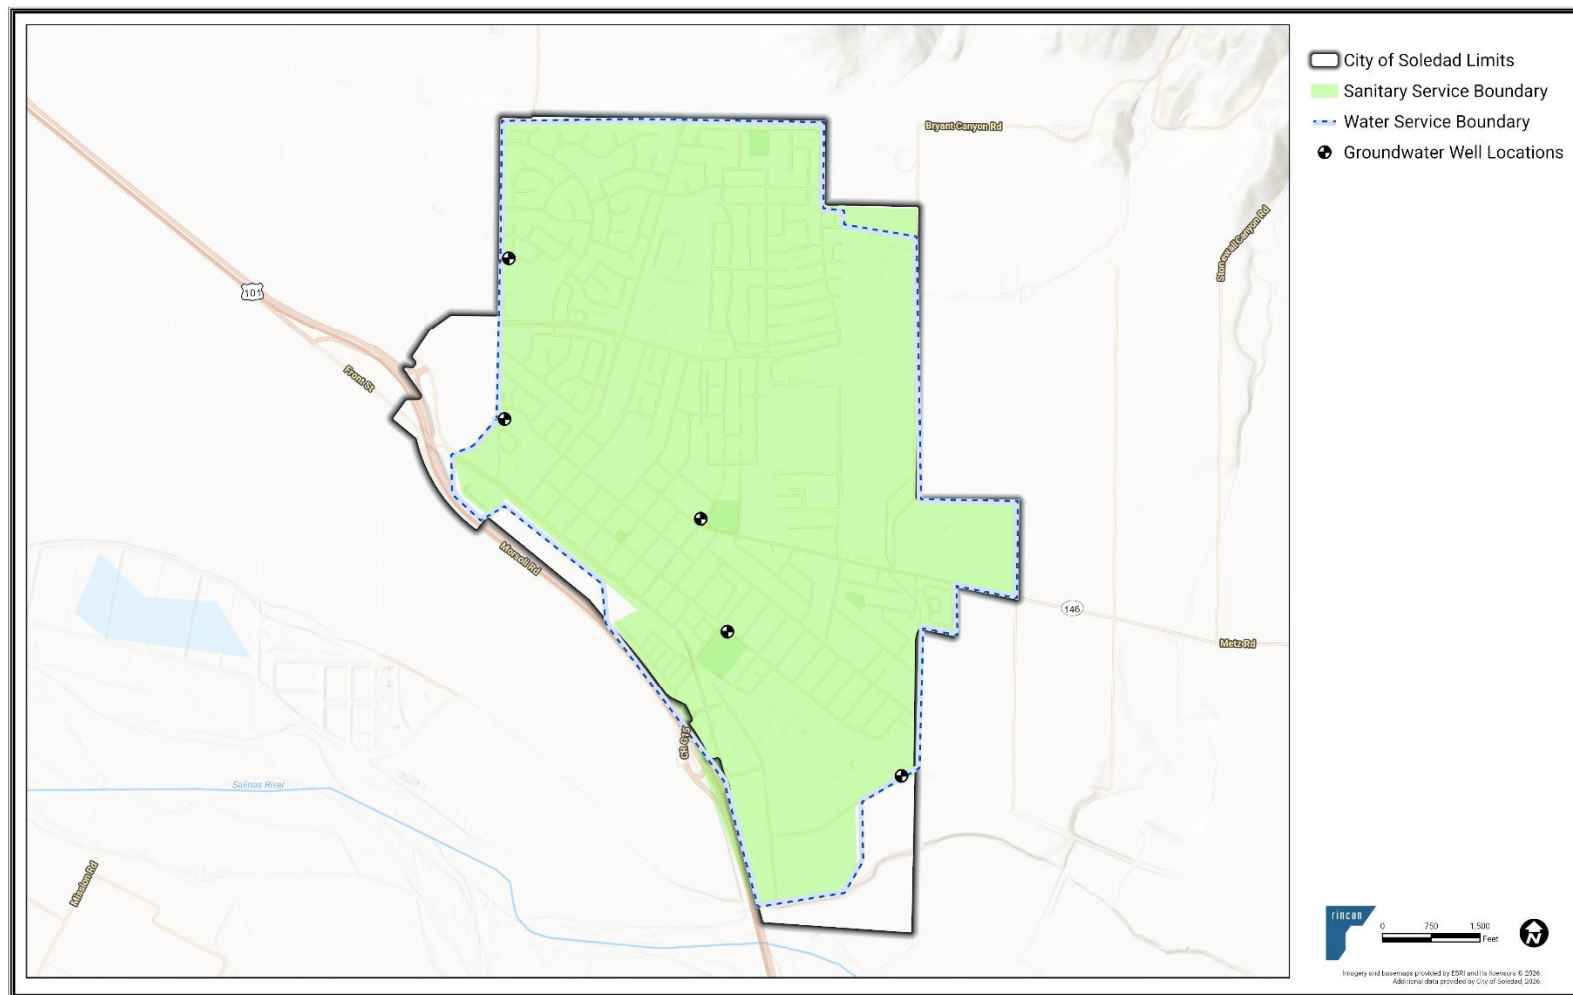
City of Soledad Limits
Sanitary Service Boundary
Water Service Boundary
Groundwater Well Locations

Bryant Canyon Rd
Stonewall Canyon Rd
101
Front St
Moranda Rd
146
Metz Rd
CR G17
Salinas River
Mission Rd

rincon
0 750 1,500 Feet
N

Imagery and basemaps provided by ESRI and its licensors © 2026. Additional data provided by City of Soledad, 2026.